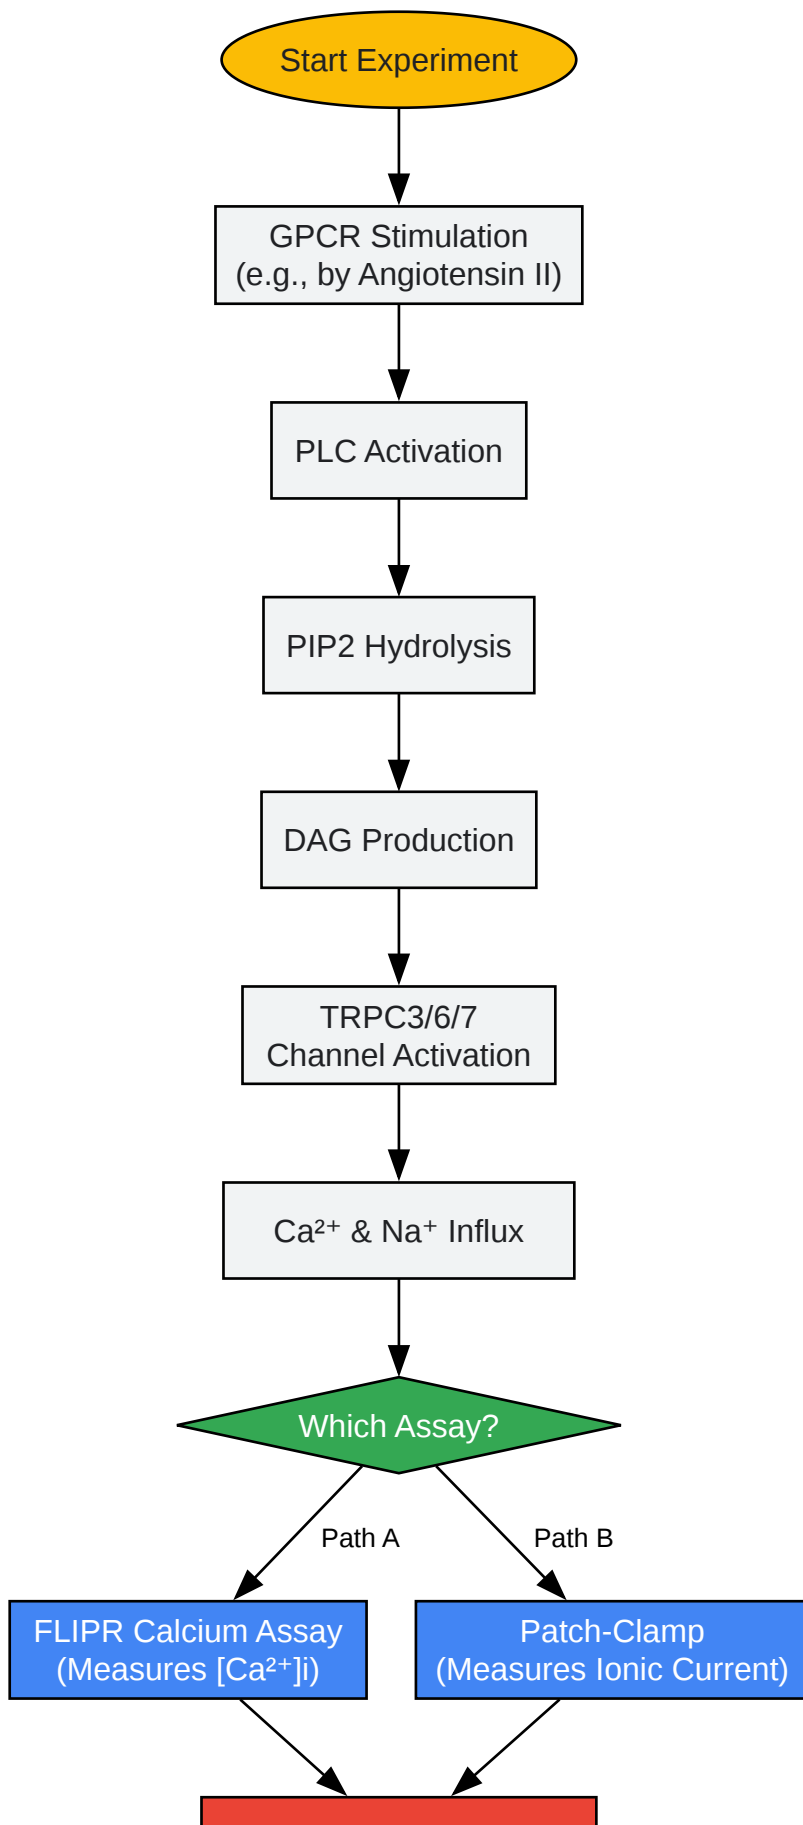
Start Experiment

GPCR Stimulation
(e.g., by Angiotensin II)

PLC Activation

PIP2 Hydrolysis

DAG Production

TRPC3/6/7
Channel Activation

$Ca^{2+}$ & $Na^{+}$ Influx

Which Assay?

Path A

Path B

FLIPR Calcium Assay
(Measures $[Ca^{2+}]i$)

Patch-Clamp
(Measures Ionic Current)